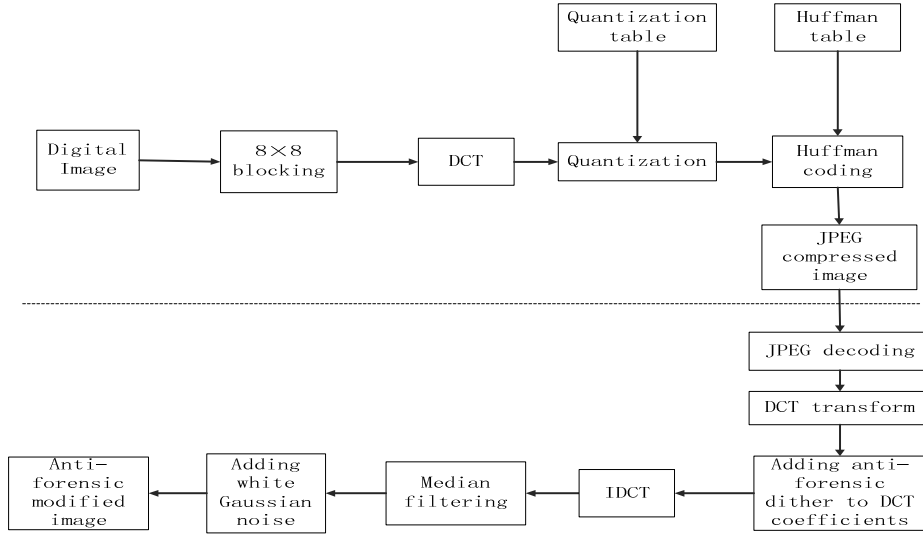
Quantization table

Huffman table

Digital Image

8×8 blocking

DCT

Quantization

Huffman coding

JPEG compressed image

JPEG decoding

DCT transform

Adding anti-forensic dither to DCT coefficients

IDCT

Median filtering

Adding white Gaussian noise

Anti-forensic modified image